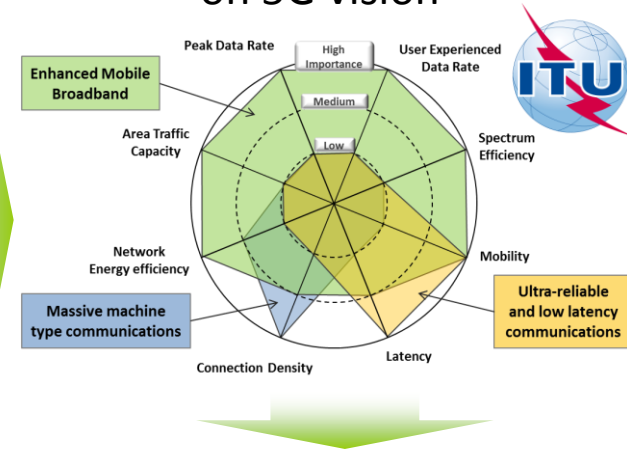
on 5G vision

Peak Data Rate

High Importance

Medium

Low

User Experienced Data Rate

ITU

Enhanced Mobile Broadband

Area Traffic Capacity

Spectrum Efficiency

Network Energy efficiency

Mobility

Massive machine type communications

Ultra-reliable and low latency communications

Connection Density

Latency